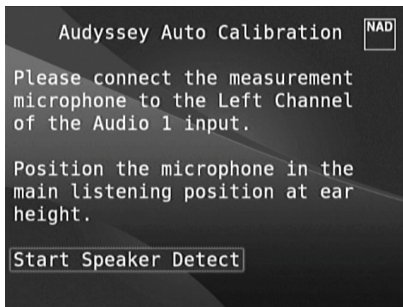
Audyssey Auto Calibration

NAD

Please connect the measurement microphone to the Left Channel of the Audio 1 input.

Position the microphone in the main listening position at ear height.

Start Speaker Detect